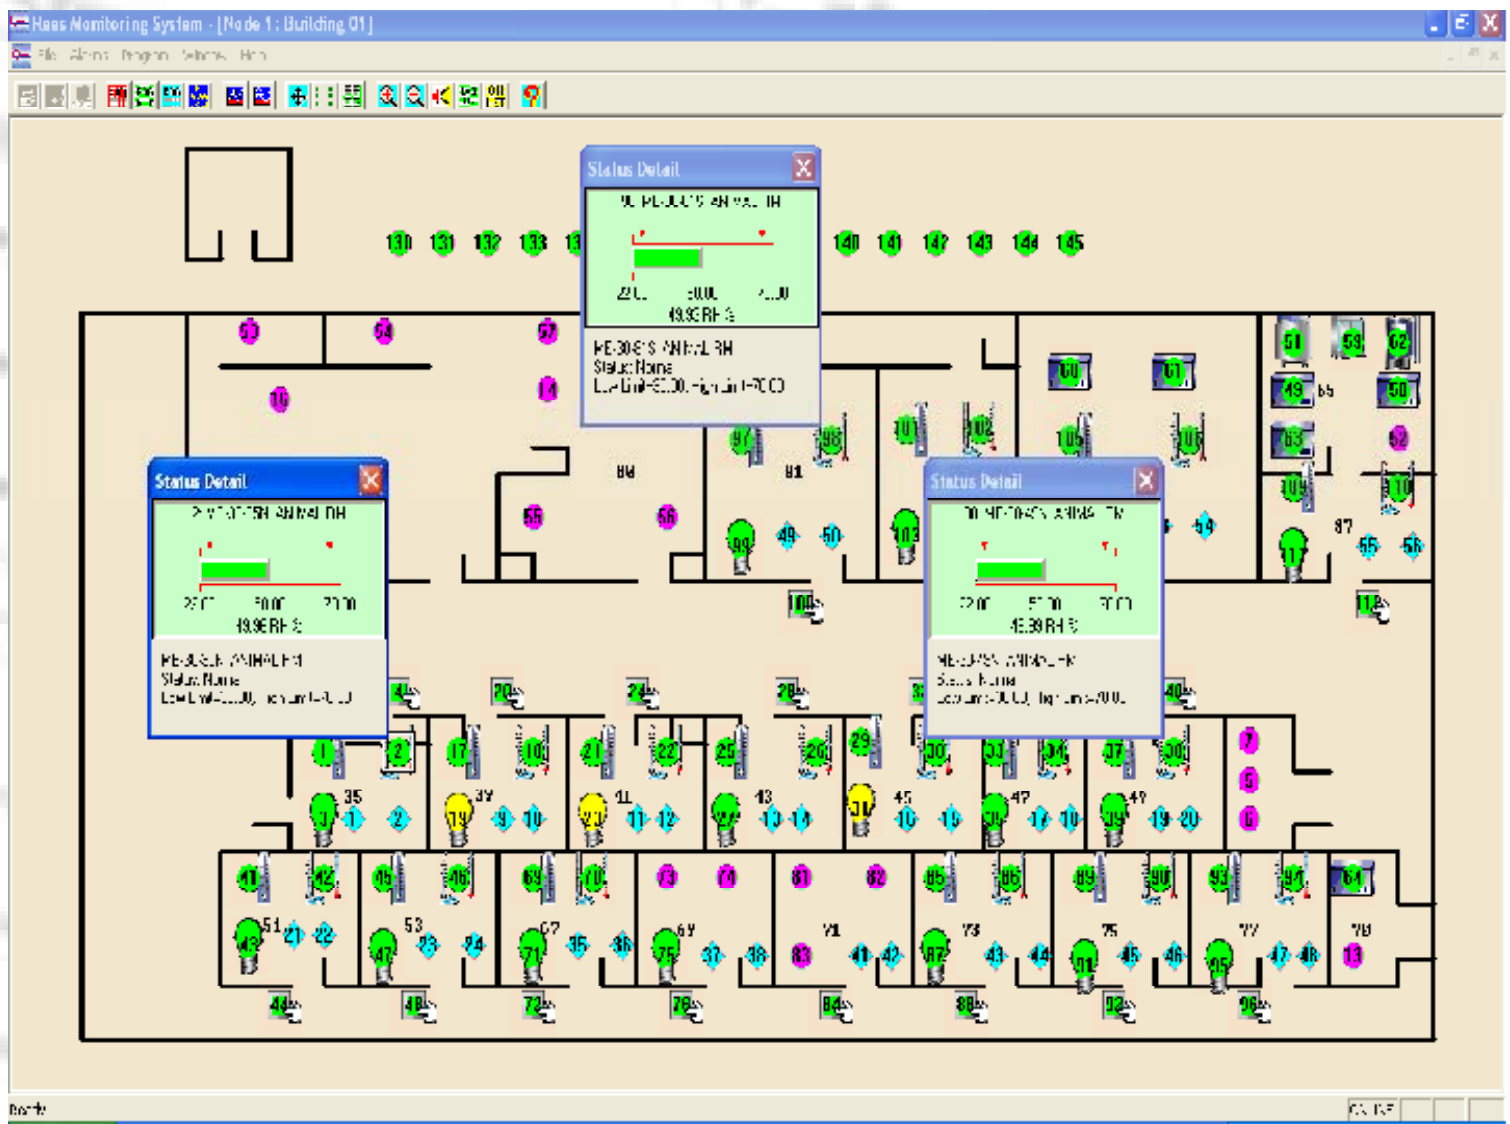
Haas Monitoring System - [Node 1 : Building 01]

File Alarms Program Setting Help

Status Detail

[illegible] ANIMAL RH

22.00 50.00 70.00
49.93 RH %

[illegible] ANIMAL RH
Status: Normal
Low Limit=50.00, High Limit=70.00

Status Detail

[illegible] ANIMAL RH

25.00 50.00 70.00
49.96 RH %

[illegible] ANIMAL RH
Status: Normal
Low Limit=50.00, High Limit=70.00

Status Detail

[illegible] ANIMAL RH

22.00 50.00 70.00
49.39 RH %

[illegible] ANIMAL RH
Status: Normal
Low Limit=50.00, High Limit=70.00

130 131 132 133 13 140 141 142 143 144 145
53 54 57 16 14 55 56 88 81
51 53 62 60 61 49 65 50 63 52 97 98 101 102 105 106 104 110 99 49 50 103 54 117 87 55 56 100 112
4 20 24 28 32 40
1 2 17 18 21 22 25 26 29 30 33 34 37 38 7 5 6
35 39 11 43 45 47 49
1 2 19 9 10 23 11 12 27 13 14 31 15 16 35 17 18 39 19 20
41 42 45 46 69 70 73 74 81 82 85 86 89 90 93 94 64
51 53 67 69 71 73 75 77 79
43 21 22 47 23 24 71 35 36 75 37 38 83 41 42 87 43 44 91 45 46 95 47 48 13
44 48 72 76 84 88 92 96

Ready